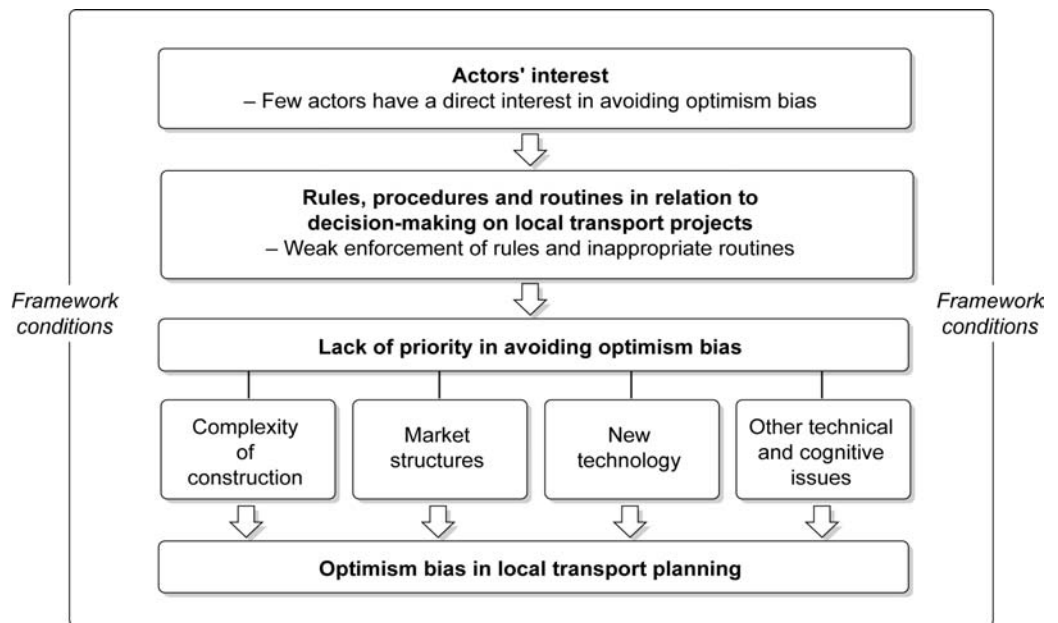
**Actors' interest**
– Few actors have a direct interest in avoiding optimism bias

**Rules, procedures and routines in relation to decision-making on local transport projects**
– Weak enforcement of rules and inappropriate routines

*Framework conditions*

*Framework conditions*

**Lack of priority in avoiding optimism bias**

Complexity of construction

Market structures

New technology

Other technical and cognitive issues

**Optimism bias in local transport planning**